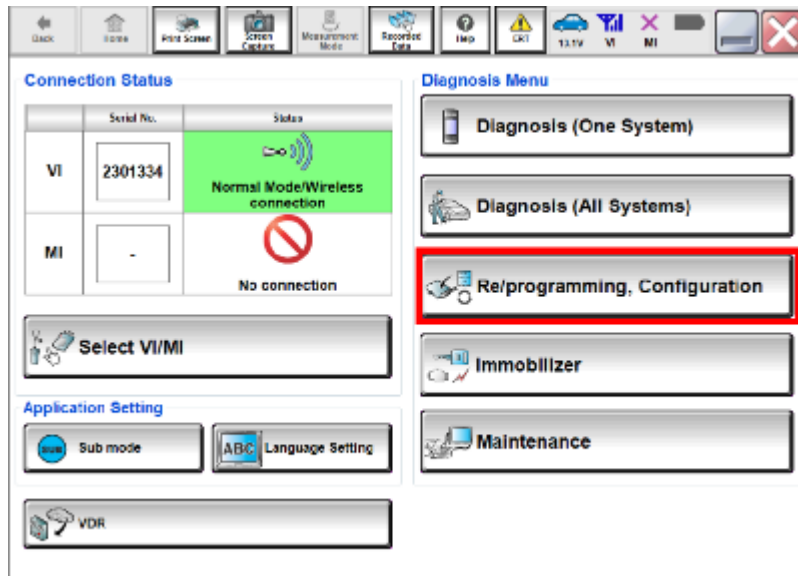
Back Home Print Screen Screen Capture Measurement Mode Recorded Data Help CRT 13.1V VI MI

Connection Status

| | Serial No. | Status |
|---|---|---|
| VI | 2301334 | Normal Mode/Wireless connection |
| MI | - | No connection |

Select VI/MI

Application Setting

SUB Sub mode

ABC Language Setting

VDR

Diagnosis Menu

Diagnosis (One System)

Diagnosis (All Systems)

Re/programming, Configuration

Immobilizer

Maintenance